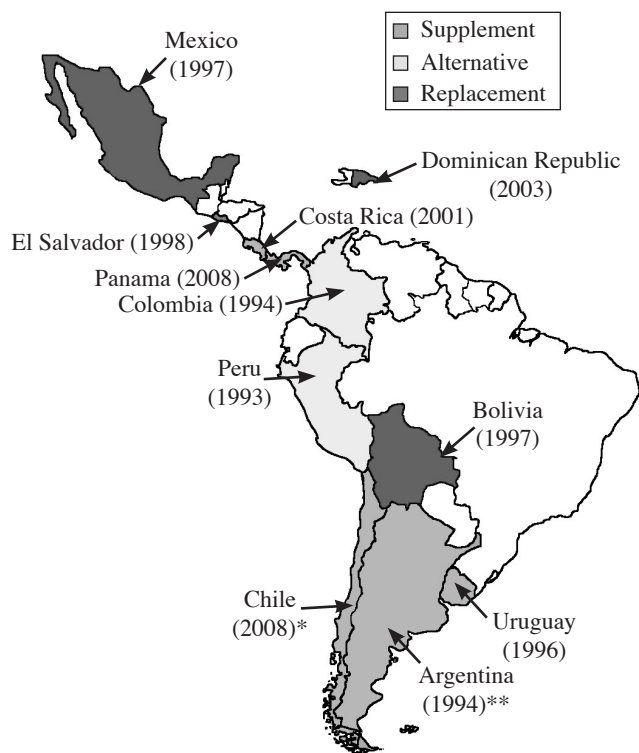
Supplement
Alternative
Replacement

Mexico (1997)

Dominican Republic (2003)

Costa Rica (2001)

El Salvador (1998)

Panama (2008)

Colombia (1994)

Peru (1993)

Bolivia (1997)

Chile (2008)*

Uruguay (1996)

Argentina (1994)**